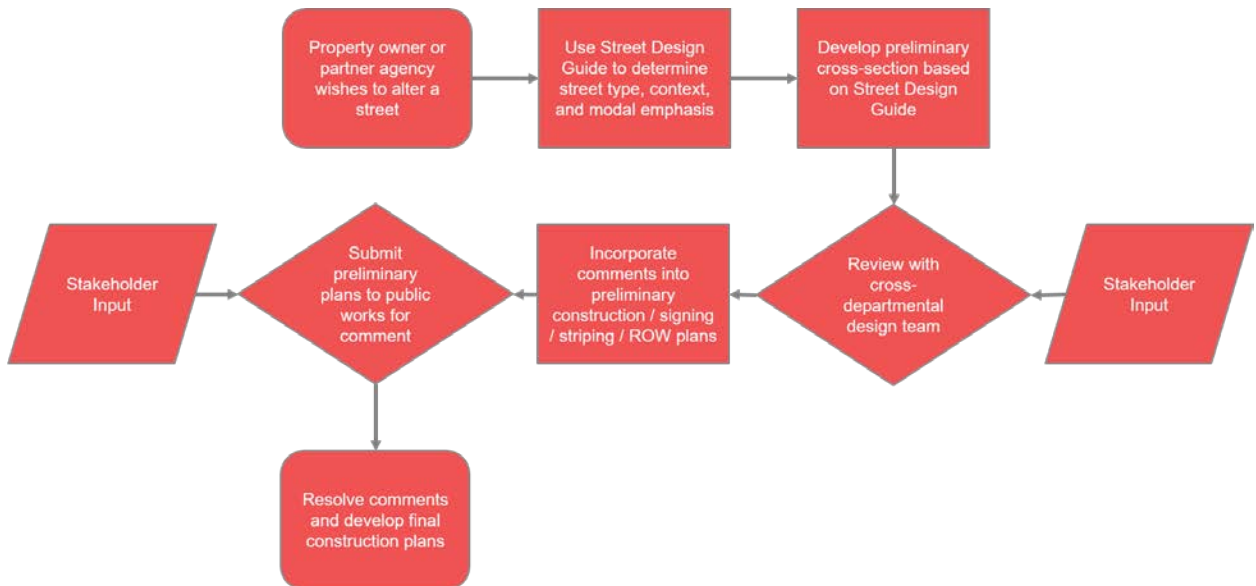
Property owner or partner agency wishes to alter a street

Use Street Design Guide to determine street type, context, and modal emphasis

Develop preliminary cross-section based on Street Design Guide

Stakeholder Input

Review with cross-departmental design team

Incorporate comments into preliminary construction / signing / striping / ROW plans

Submit preliminary plans to public works for comment

Stakeholder Input

Resolve comments and develop final construction plans